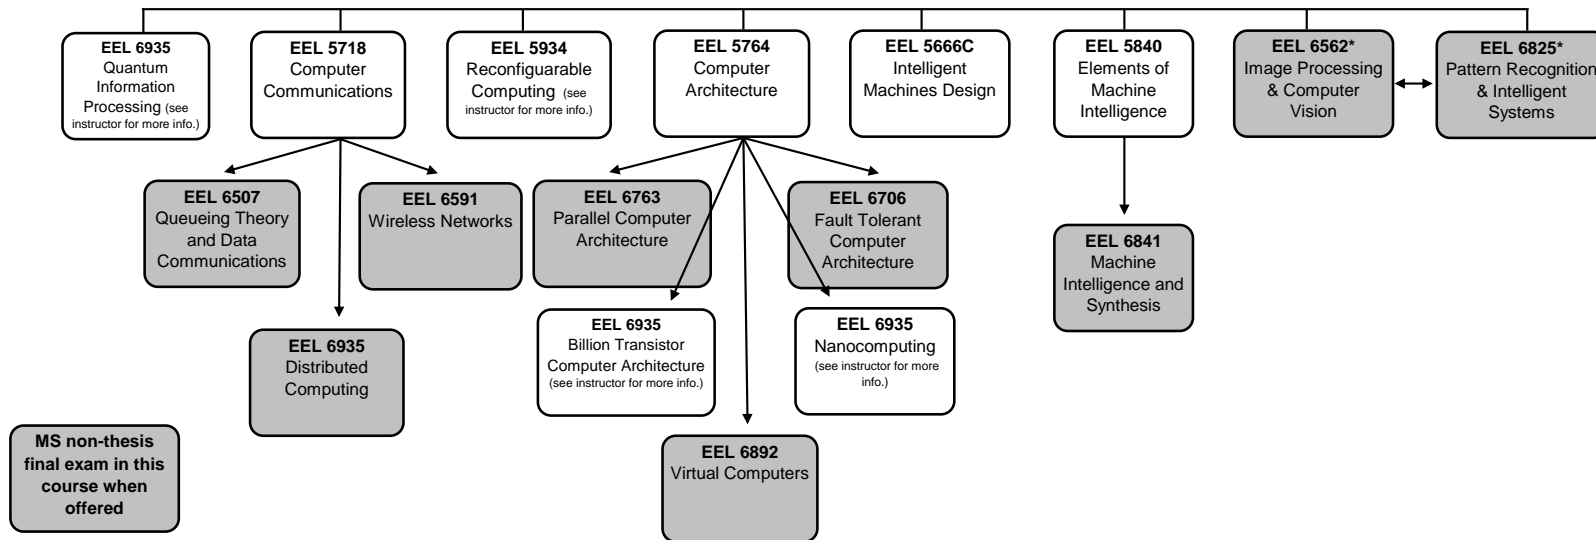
EEL 6935
Quantum Information Processing (see instructor for more info.)

EEL 5718
Computer Communications

EEL 5934
Reconfiguarable Computing (see instructor for more info.)

EEL 5764
Computer Architecture

EEL 5666C
Intelligent Machines Design

EEL 5840
Elements of Machine Intelligence

EEL 6562*
Image Processing & Computer Vision

EEL 6825*
Pattern Recognition & Intelligent Systems

EEL 6507
Queueing Theory and Data Communications

EEL 6591
Wireless Networks

EEL 6763
Parallel Computer Architecture

EEL 6706
Fault Tolerant Computer Architecture

EEL 6841
Machine Intelligence and Synthesis

EEL 6935
Distributed Computing

EEL 6935
Billion Transistor Computer Architecture (see instructor for more info.)

EEL 6935
Nanocomputing (see instructor for more info.)

EEL 6892
Virtual Computers

MS non-thesis final exam in this course when offered